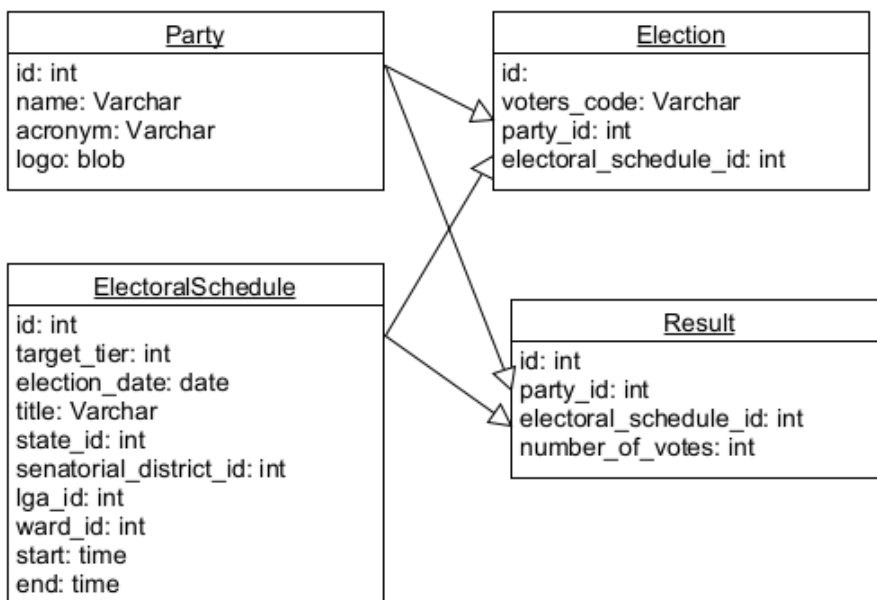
Party
id: int
name: Varchar
acronym: Varchar
logo: blob

Election
id:
voters_code: Varchar
party_id: int
electoral_schedule_id: int

ElectoralSchedule
id: int
target_tier: int
election_date: date
title: Varchar
state_id: int
senatorial_district_id: int
lga_id: int
ward_id: int
start: time
end: time

Result
id: int
party_id: int
electoral_schedule_id: int
number_of_votes: int